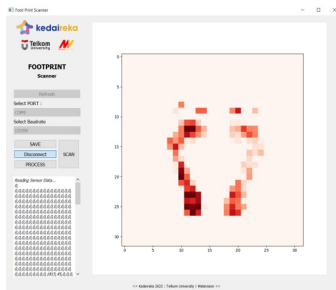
Foot Print Scanner

kedaireka

Telkom University

FOOTPRINT
Scanner

Refresh

Select PORT :

COM3

Select Baudrate

115200

SAVE

Disconnect

SCAN

PROCESS

Reading Sensor Data...

0

0

5

10

15

20

25

30

0

5

10

15

20

25

30

<< Kedaireka 2022 | Telkom University | Webmaron >>